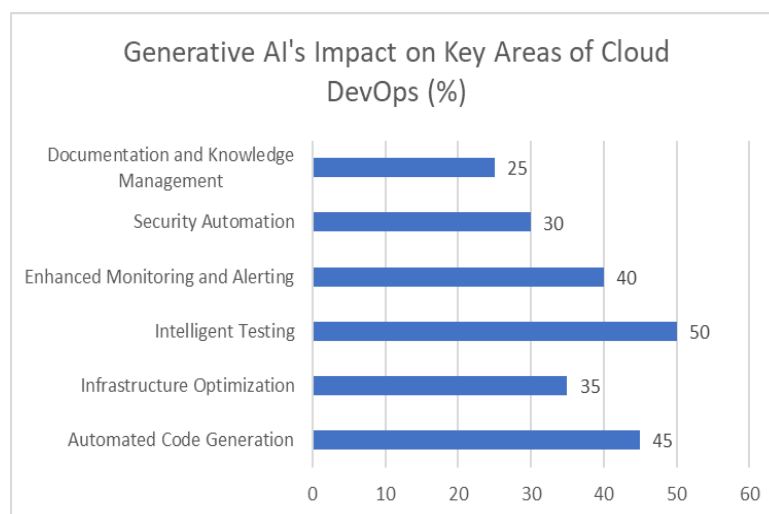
Generative AI's Impact on Key Areas of Cloud DevOps (%)

Documentation and Knowledge Management
25
Security Automation
30
Enhanced Monitoring and Alerting
40
Intelligent Testing
50
Infrastructure Optimization
35
Automated Code Generation
45

0
10
20
30
40
50
60